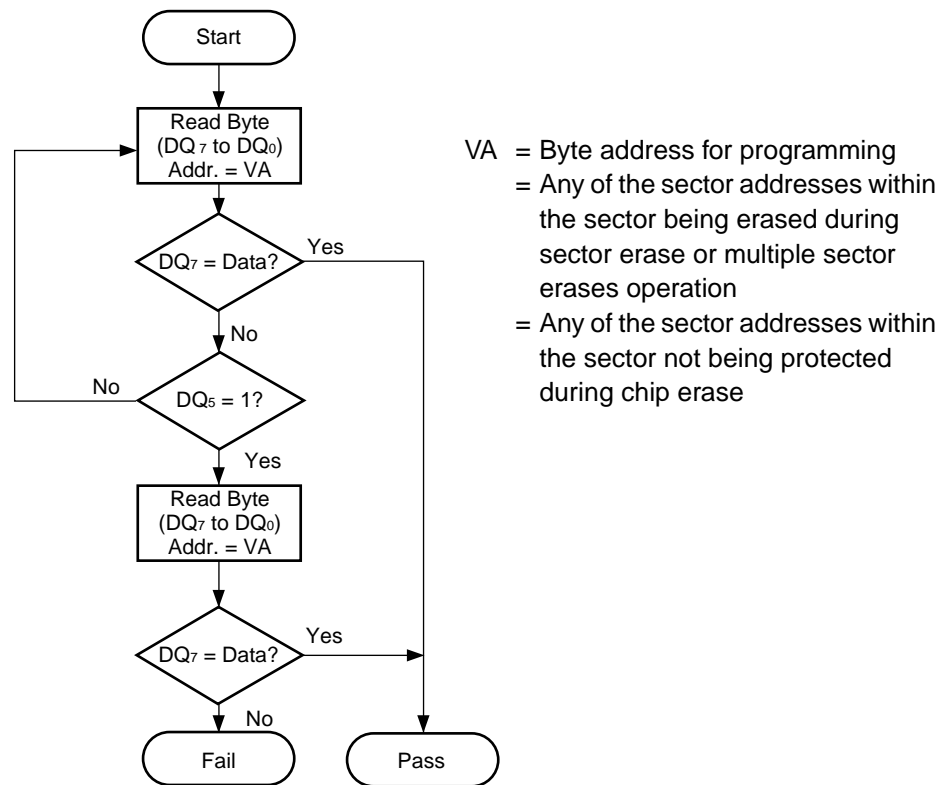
Start

Read Byte
($DQ_7$ to $DQ_0$)
Addr. = VA

$DQ_7$ = Data?

Yes

No

$DQ_5$ = 1?

No

Yes

Read Byte
($DQ_7$ to $DQ_0$)
Addr. = VA

$DQ_7$ = Data?

Yes

No

Fail

Pass

VA = Byte address for programming
= Any of the sector addresses within the sector being erased during sector erase or multiple sector erases operation
= Any of the sector addresses within the sector not being protected during chip erase